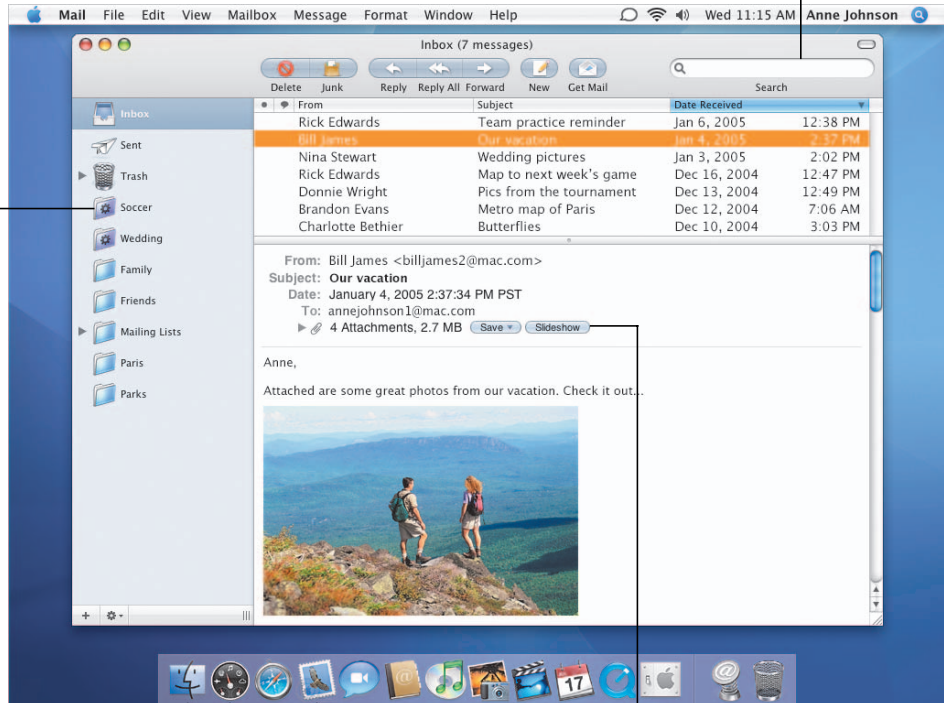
Mail File Edit View Mailbox Message Format Window Help Wed 11:15 AM Anne Johnson

Inbox (7 messages)

Delete Junk Reply Reply All Forward New Get Mail Search

Inbox
Sent
Trash
Soccer
Wedding
Family
Friends
Mailing Lists
Paris
Parks

| From | Subject | Date Received | |
|---|---|---|---|
| Rick Edwards | Team practice reminder | Jan 6, 2005 | 12:38 PM |
| Bill James | Our vacation | Jan 4, 2005 | 2:37 PM |
| Nina Stewart | Wedding pictures | Jan 3, 2005 | 2:02 PM |
| Rick Edwards | Map to next week's game | Dec 16, 2004 | 12:47 PM |
| Donnie Wright | Pics from the tournament | Dec 13, 2004 | 12:49 PM |
| Brandon Evans | Metro map of Paris | Dec 12, 2004 | 7:06 AM |
| Charlotte Bethier | Butterflies | Dec 10, 2004 | 3:03 PM |

From: Bill James <billjames2@mac.com>
Subject: Our vacation
Date: January 4, 2005 2:37:34 PM PST
To: annejohnson1@mac.com
4 Attachments, 2.7 MB Save Slideshow

Anne,

Attached are some great photos from our vacation. Check it out...

17